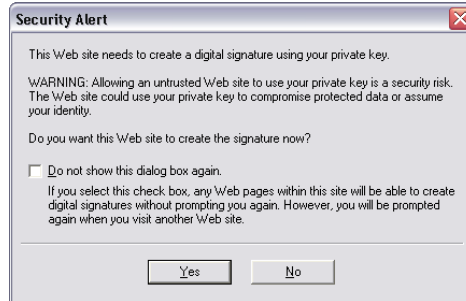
Security Alert

This Web site needs to create a digital signature using your private key.

WARNING: Allowing an untrusted Web site to use your private key is a security risk. The Web site could use your private key to compromise protected data or assume your identity.

Do you want this Web site to create the signature now?

Do not show this dialog box again.

If you select this check box, any Web pages within this site will be able to create digital signatures without prompting you again. However, you will be prompted again when you visit another Web site.

Yes

No